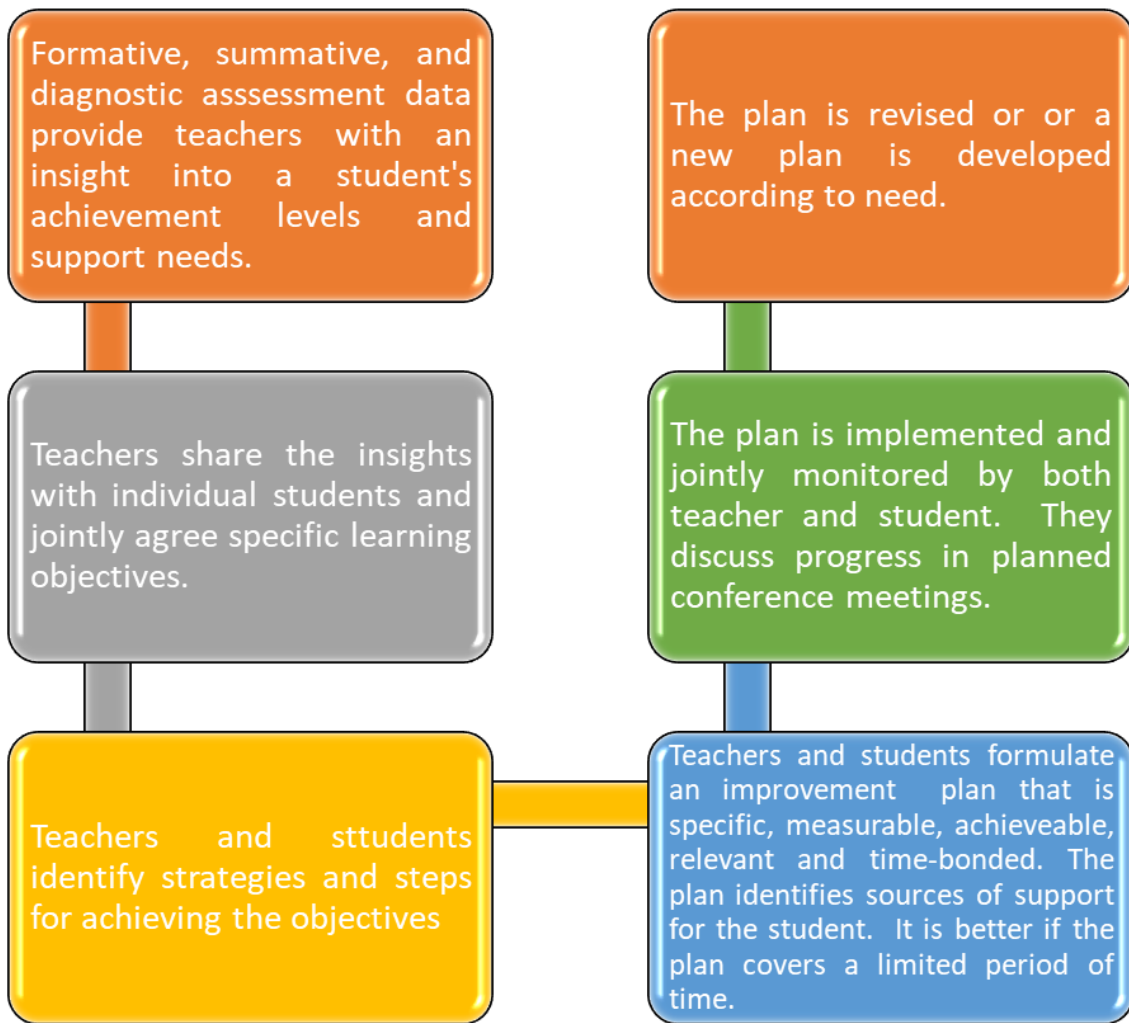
Formative, summative, and diagnostic asssessment data provide teachers with an insight into a student's achievement levels and support needs.

Teachers share the insights with individual students and jointly agree specific learning objectives.

Teachers and sttudents identify strategies and steps for achieving the objectives

Teachers and students formulate an improvement plan that is specific, measurable, achieveable, relevant and time-bonded. The plan identifies sources of support for the student. It is better if the plan covers a limited period of time.

The plan is implemented and jointly monitored by both teacher and student. They discuss progress in planned conference meetings.

The plan is revised or or a new plan is developed according to need.